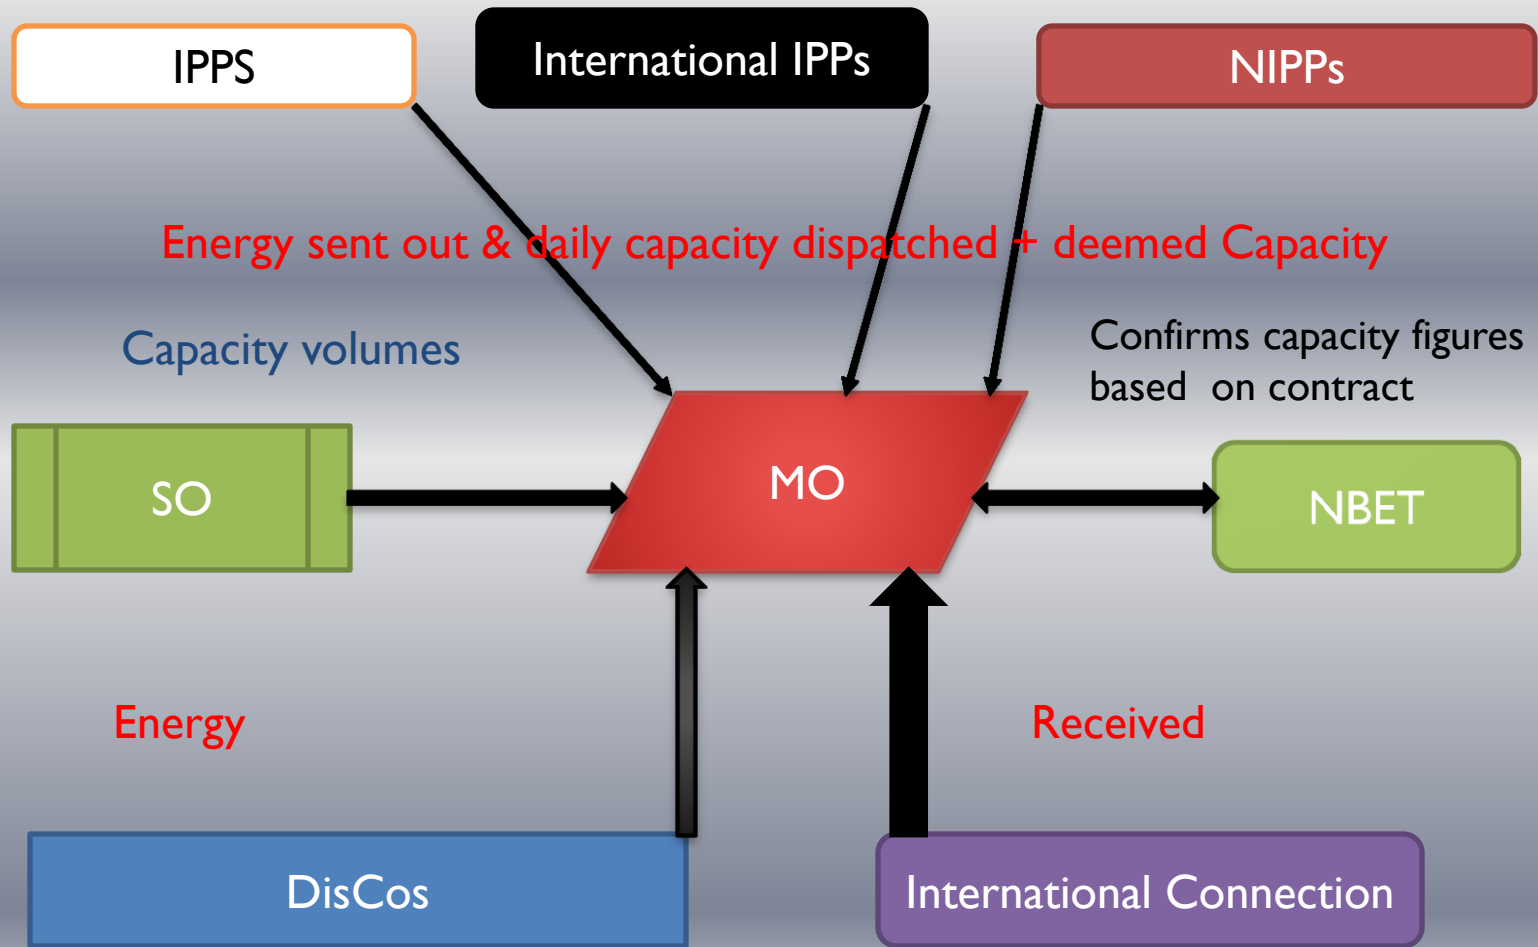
IPPS

International IPPs

NIPPs

Energy sent out & daily capacity dispatched + deemed Capacity

Capacity volumes

Confirms capacity figures based on contract

SO

MO

NBET

Energy

Received

DisCos

International Connection